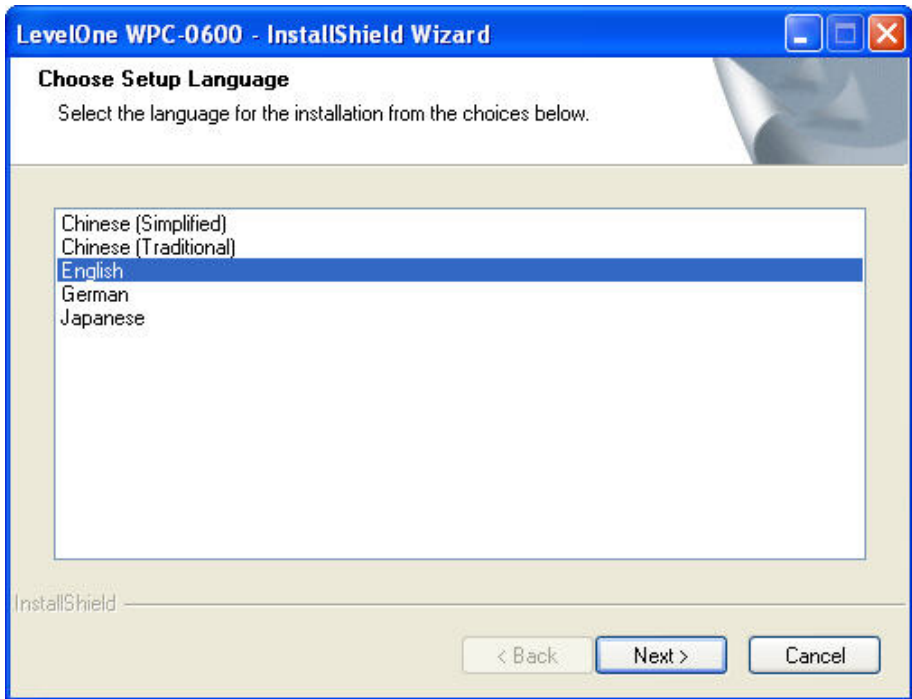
LevelOne WPC-0600 - InstallShield Wizard

Choose Setup Language

Select the language for the installation from the choices below.

Chinese (Simplified)
Chinese (Traditional)
English
German
Japanese

InstallShield

< Back

Next >

Cancel